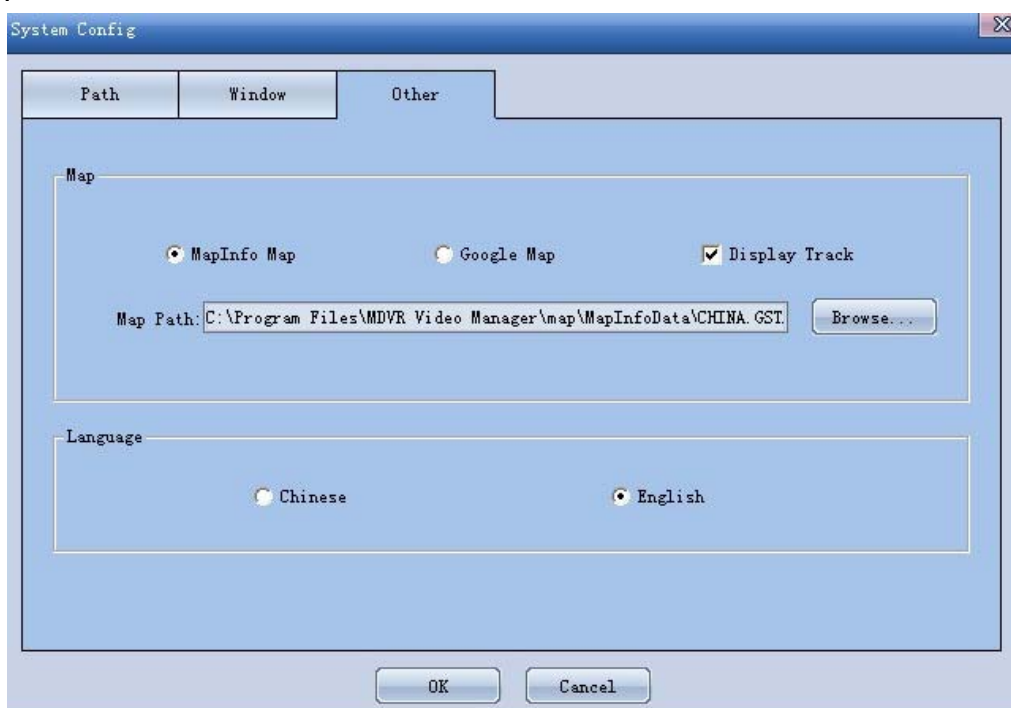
System Config

Path

Window

Other

Map

MapInfo Map

Google Map

Display Track

Map Path: C:\Program Files\MDVR Video Manager\map\MapInfoData\CHINA.GST.

Browse...

Language

Chinese

English

OK

Cancel